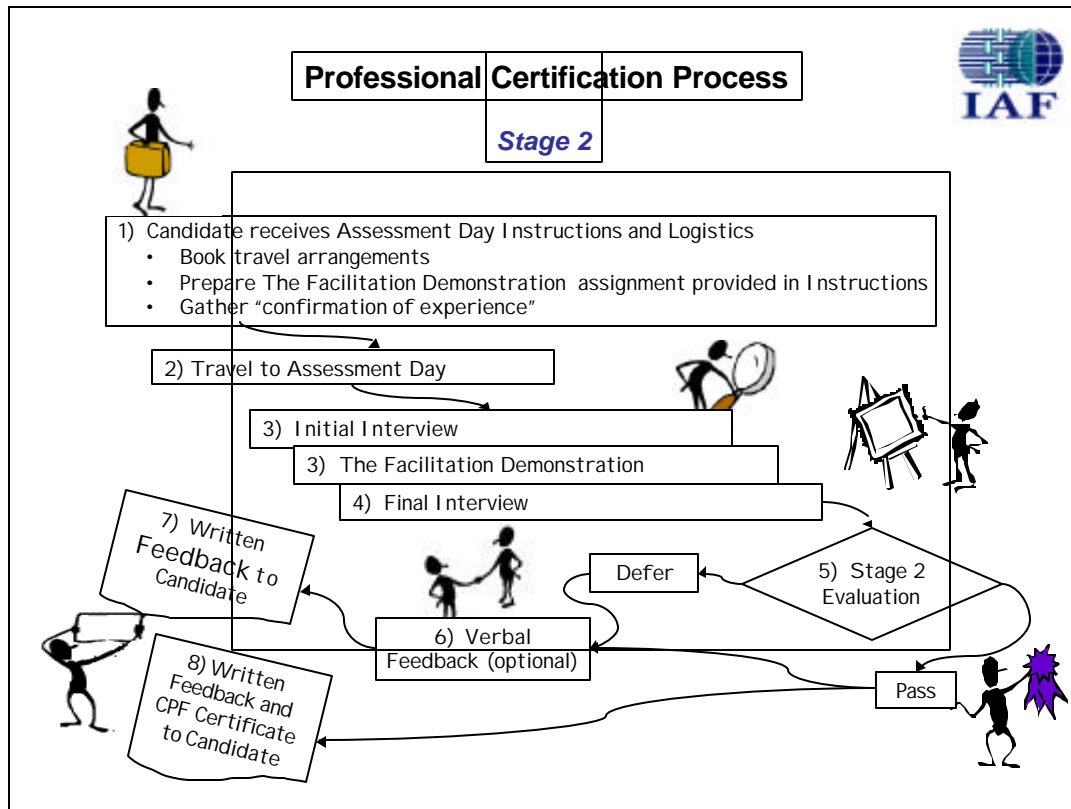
Professional Certification Process

IAF

Stage 2

1) Candidate receives Assessment Day Instructions and Logistics
• Book travel arrangements
• Prepare The Facilitation Demonstration assignment provided in Instructions
• Gather "confirmation of experience"

2) Travel to Assessment Day

3) Initial Interview

3) The Facilitation Demonstration

4) Final Interview

5) Stage 2 Evaluation

Defer

6) Verbal Feedback (optional)

7) Written Feedback to Candidate

Pass

8) Written Feedback and CPF Certificate to Candidate